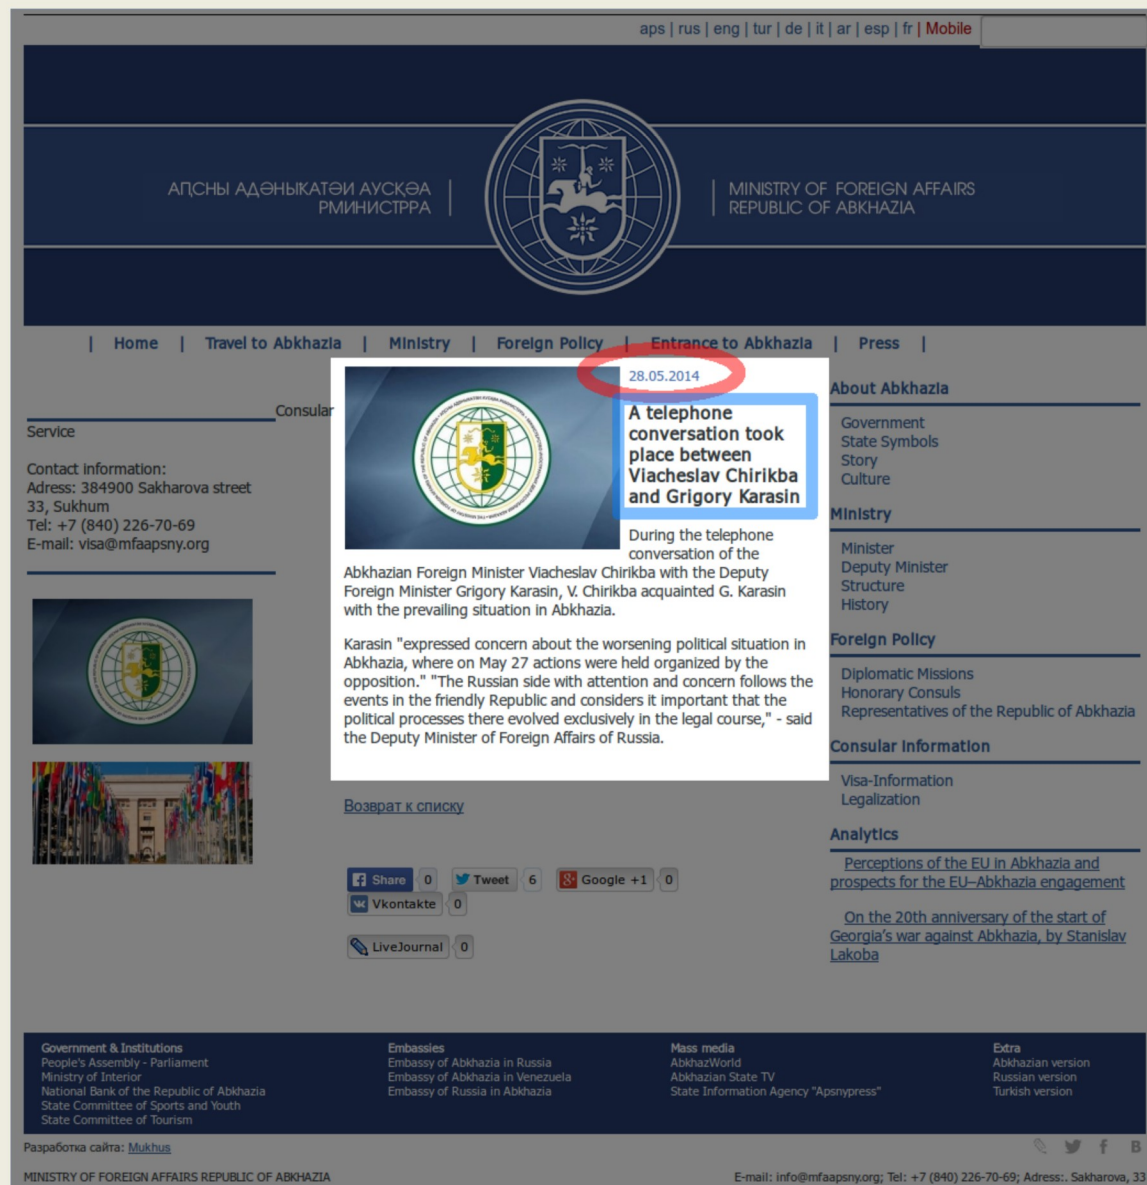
aps | rus | eng | tur | de | it | ar | esp | fr | Mobile

АԤСНЫ АДӘНЫКАТӘИ АУСҚӘА РМИНИСТРРА

MINISTRY OF FOREIGN AFFAIRS REPUBLIC OF ABKHAZIA

| Home | Travel to Abkhazia | Ministry | Foreign Policy | Entrance to Abkhazia | Press |

Consular

Service

Contact information:
Adress: 384900 Sakharova street 33, Sukhum
Tel: +7 (840) 226-70-69
E-mail: visa@mfaapsny.org

28.05.2014

A telephone conversation took place between Viacheslav Chirikba and Grigory Karasin

During the telephone conversation of the Abkhazian Foreign Minister Viacheslav Chirikba with the Deputy Foreign Minister Grigory Karasin, V. Chirikba acquainted G. Karasin with the prevailing situation in Abkhazia.

Karasin "expressed concern about the worsening political situation in Abkhazia, where on May 27 actions were held organized by the opposition." "The Russian side with attention and concern follows the events in the friendly Republic and considers it important that the political processes there evolved exclusively in the legal course," - said the Deputy Minister of Foreign Affairs of Russia.

Возврат к списку

Share 0 Tweet 6 Google +1 0
Vkontakte 0
LiveJournal 0

About Abkhazia
Government
State Symbols
Story
Culture

Ministry
Minister
Deputy Minister
Structure
History

Foreign Policy
Diplomatic Missions
Honorary Consuls
Representatives of the Republic of Abkhazia

Consular Information
Visa-Information
Legalization

Analytics
Perceptions of the EU in Abkhazia and prospects for the EU–Abkhazia engagement

On the 20th anniversary of the start of Georgia's war against Abkhazia, by Stanislav Lakoba

Government & Institutions
People's Assembly - Parliament
Ministry of Interior
National Bank of the Republic of Abkhazia
State Committee of Sports and Youth
State Committee of Tourism

Embassies
Embassy of Abkhazia in Russia
Embassy of Abkhazia in Venezuela
Embassy of Russia in Abkhazia

Mass media
AbkhazWorld
Abkhazian State TV
State Information Agency "Apsnypress"

Extra
Abkhazian version
Russian version
Turkish version

Разработка сайта: Mukhus

MINISTRY OF FOREIGN AFFAIRS REPUBLIC OF ABKHAZIA

E-mail: info@mfaapsny.org; Tel: +7 (840) 226-70-69; Adress:. Sakharova, 33